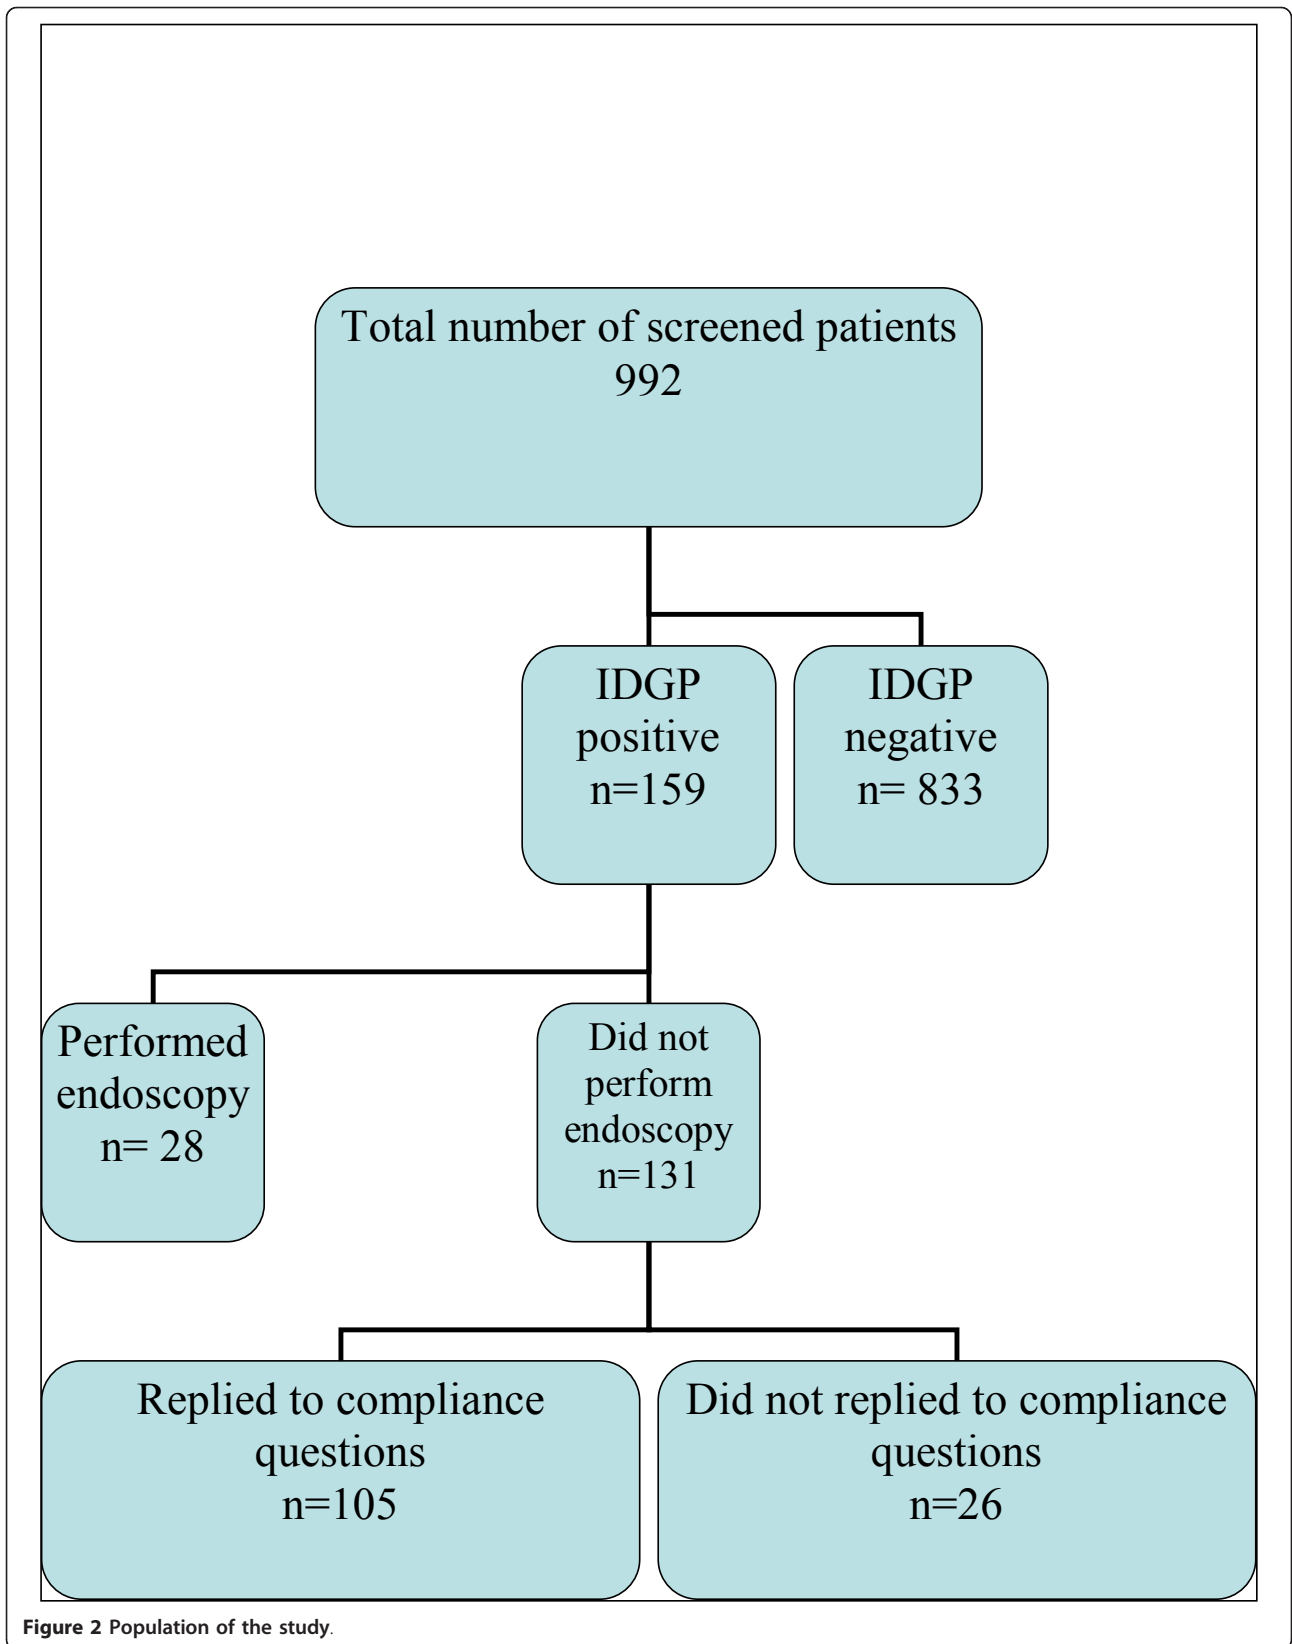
Total number of screened patients
992

IDGP
positive
n=159

IDGP
negative
n= 833

Performed
endoscopy
n= 28

Did not
perform
endoscopy
n=131

Replied to compliance
questions
n=105

Did not replied to compliance
questions
n=26

Figure 2 Population of the study.